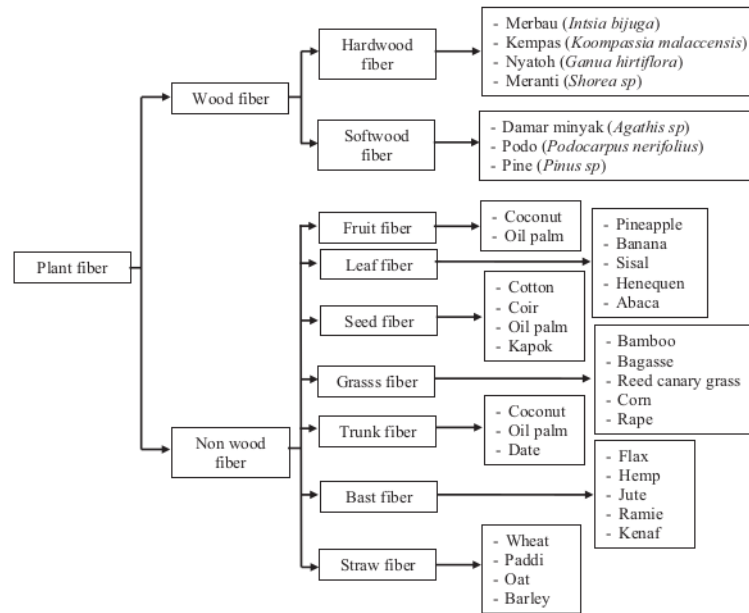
Plant fiber

Wood fiber

Hardwood fiber

- Merbau (Intsia bijuga)
- Kempas (Koompassia malaccensis)
- Nyatoh (Ganua hirtiflora)
- Meranti (Shorea sp)

Softwood fiber

- Damar minyak (Agathis sp)
- Podo (Podocarpus nerifolius)
- Pine (Pinus sp)

Non wood fiber

Fruit fiber

- Coconut
- Oil palm

Leaf fiber

- Pineapple
- Banana
- Sisal
- Henequen
- Abaca

Seed fiber

- Cotton
- Coir
- Oil palm
- Kapok

Grasss fiber

- Bamboo
- Bagasse
- Reed canary grass
- Corn
- Rape

Trunk fiber

- Coconut
- Oil palm
- Date

Bast fiber

- Flax
- Hemp
- Jute
- Ramie
- Kenaf

Straw fiber

- Wheat
- Paddi
- Oat
- Barley